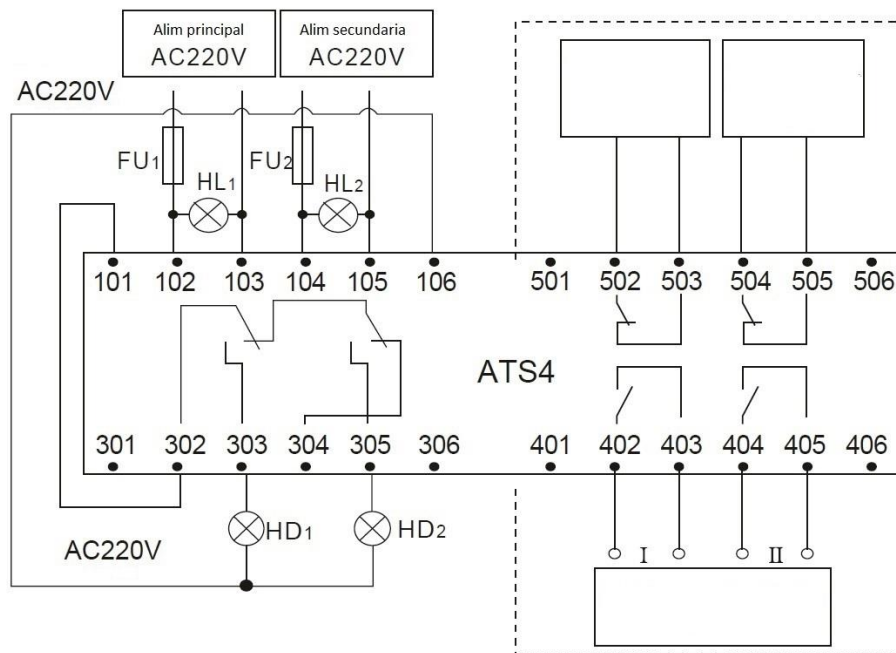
Alim principal
AC220V

Alim secundaria
AC220V

AC220V

FU$_1$
HL$_1$
FU$_2$
HL$_2$

101 102 103 104 105 106
501 502 503 504 505 506

ATS4

301 302 303 304 305 306
401 402 403 404 405 406

HD$_1$
HD$_2$

AC220V

I
II